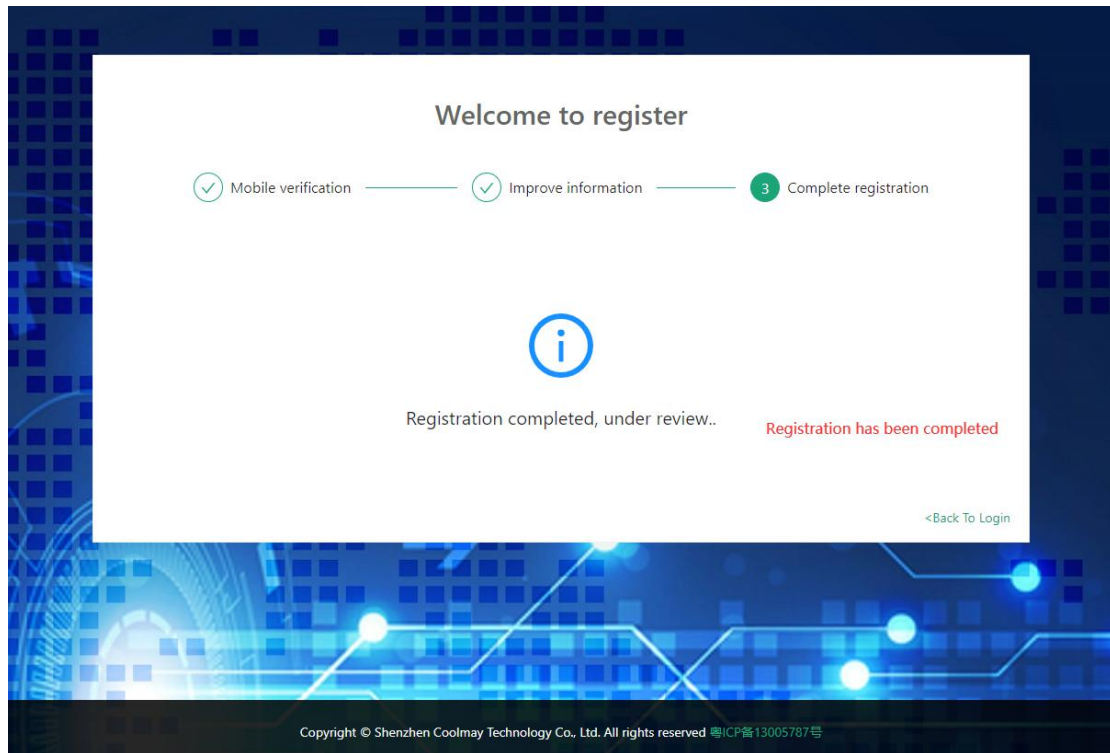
Welcome to register

Mobile verification

Improve information

3 Complete registration

Registration completed, under review..

Registration has been completed

<Back To Login

Copyright © Shenzhen Coolmay Technology Co., Ltd. All rights reserved 粤ICP备13005787号